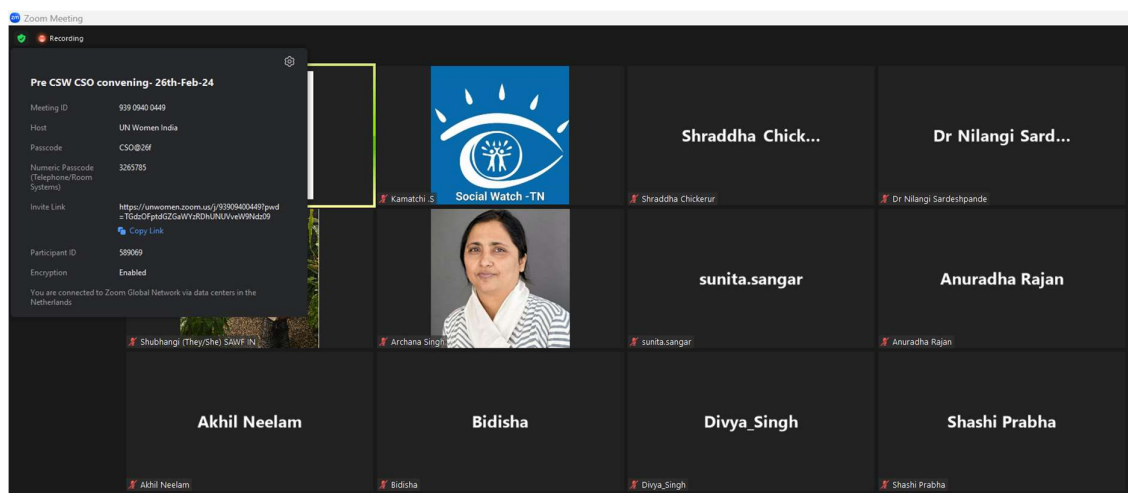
Zoom Meeting

Recording

Pre CSW CSO convening- 26th-Feb-24

| | |
|---|---|
| Meeting ID | 939 0940 0449 |
| Host | UN Women India |
| Passcode | CSO@26f |
| Numeric Passcode (Telephone/Room Systems) | 3265785 |
| Invite Link | https://unwomen.zoom.us/j/93909400449?pwd=TGdzOFptdGZGaWYzRDhUNUVveW9Ndz09 |
| | Copy Link |
| Participant ID | 589069 |
| Encryption | Enabled |

You are connected to Zoom Global Network via data centers in the Netherlands

Social Watch -TN

Kamatchi .S

Shraddha Chick...

Shraddha Chickerur

Dr Nilangi Sard...

Dr Nilangi Sardeshpande

Shubhangi (They/She) SAWF IN

Archana Singh

sunita.sangar

sunita.sangar

Anuradha Rajan

Anuradha Rajan

Akhil Neelam

Akhil Neelam

Bidisha

Bidisha

Divya_Singh

Divya_Singh

Shashi Prabha

Shashi Prabha